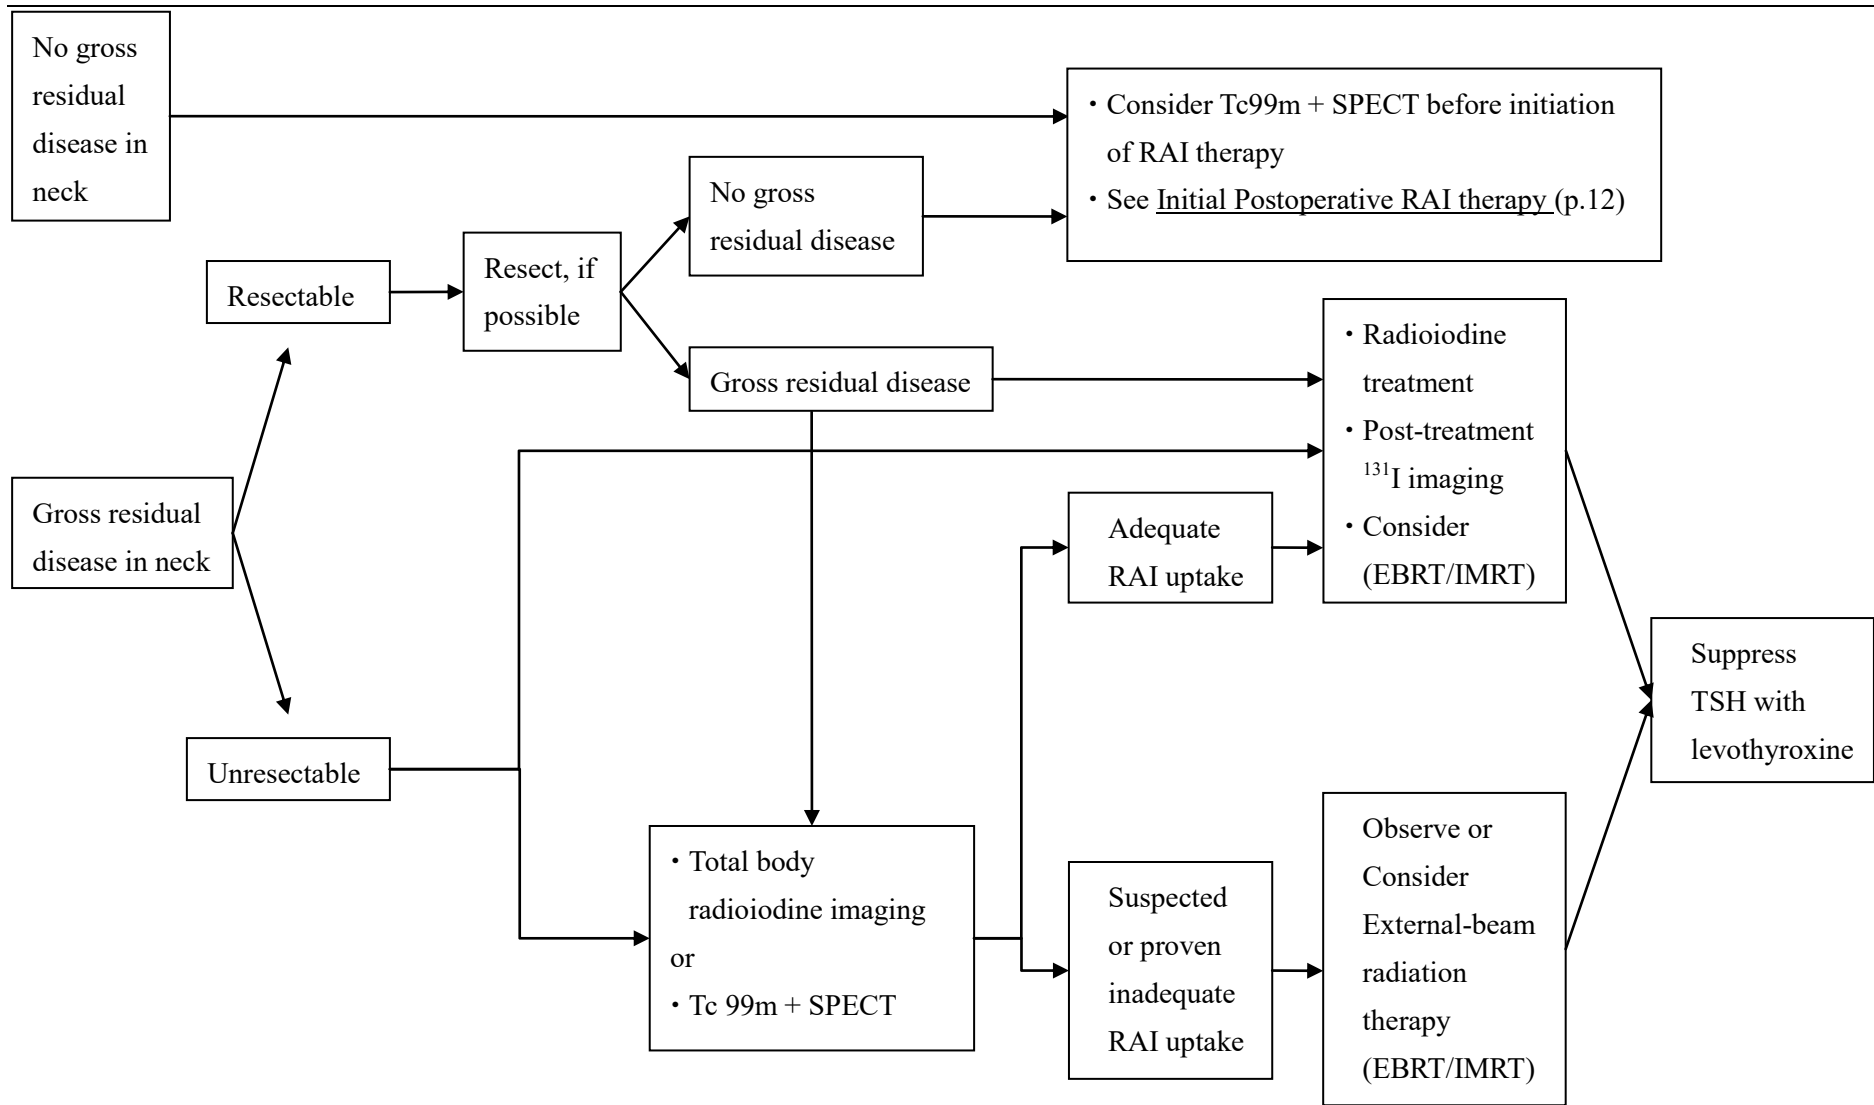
No gross residual disease in neck

・Consider Tc99m + SPECT before initiation of RAI therapy
・See Initial Postoperative RAI therapy (p.12)

Resectable

Resect, if possible

No gross residual disease

Gross residual disease

・Radioiodine treatment
・Post-treatment $^{131}$I imaging
・Consider (EBRT/IMRT)

Gross residual disease in neck

Adequate RAI uptake

Suppress TSH with levothyroxine

Unresectable

・Total body radioiodine imaging
or
・Tc 99m + SPECT

Suspected or proven inadequate RAI uptake

Observe or Consider External-beam radiation therapy (EBRT/IMRT)